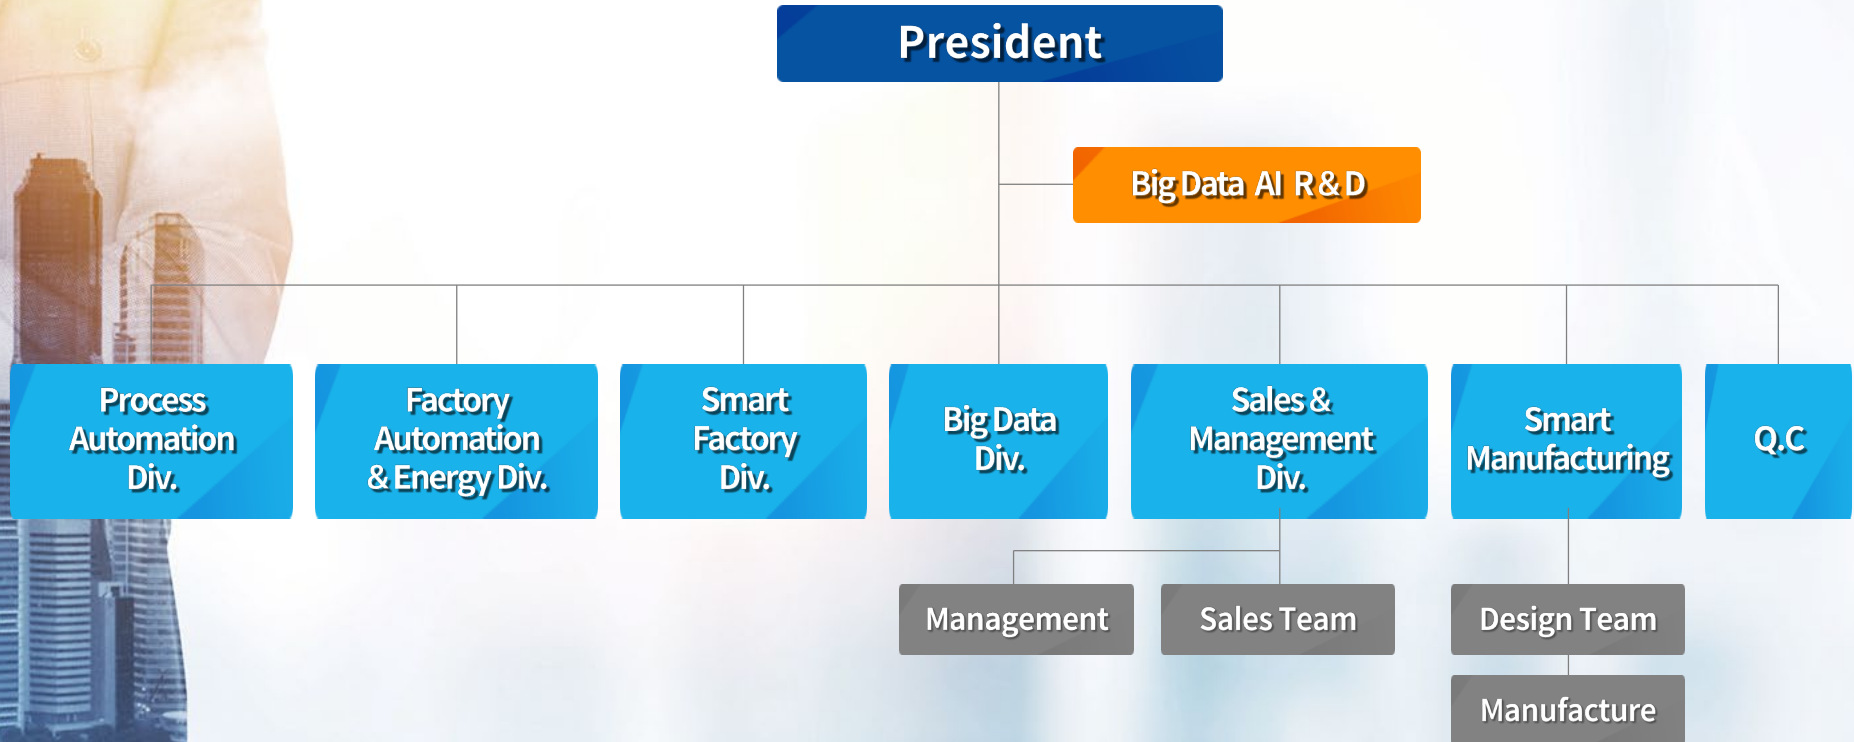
President

Big Data AI R&D

Process Automation Div.

Factory Automation & Energy Div.

Smart Factory Div.

Big Data Div.

Sales & Management Div.

Smart Manufacturing

Q.C

Management

Sales Team

Design Team

Manufacture